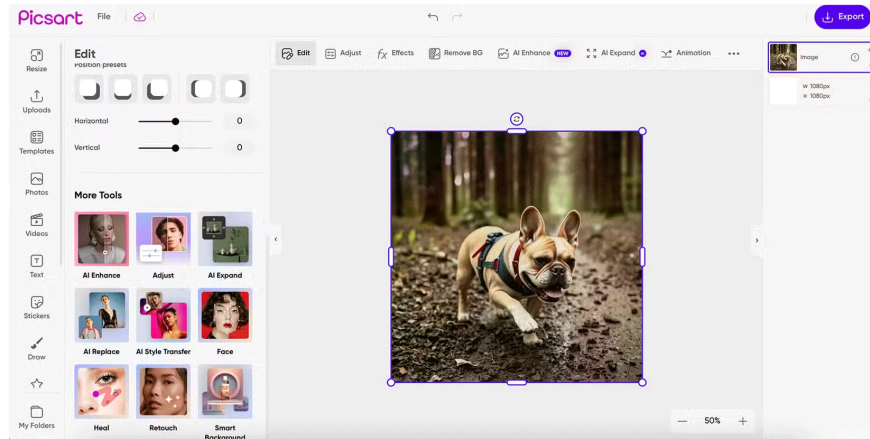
Picsart File Export

Resize
Uploads
Templates
Photos
Videos
Text
Stickers
Draw
My Folders

Edit
Position presets
Horizontal 0
Vertical 0

More Tools
AI Enhance
Adjust
AI Expand
AI Replace
AI Style Transfer
Face
Heal
Retouch
Smart Background

Edit Adjust Effects Remove BG AI Enhance NEW AI Expand Animation •••

Image
W 1080px
H 1080px

50%